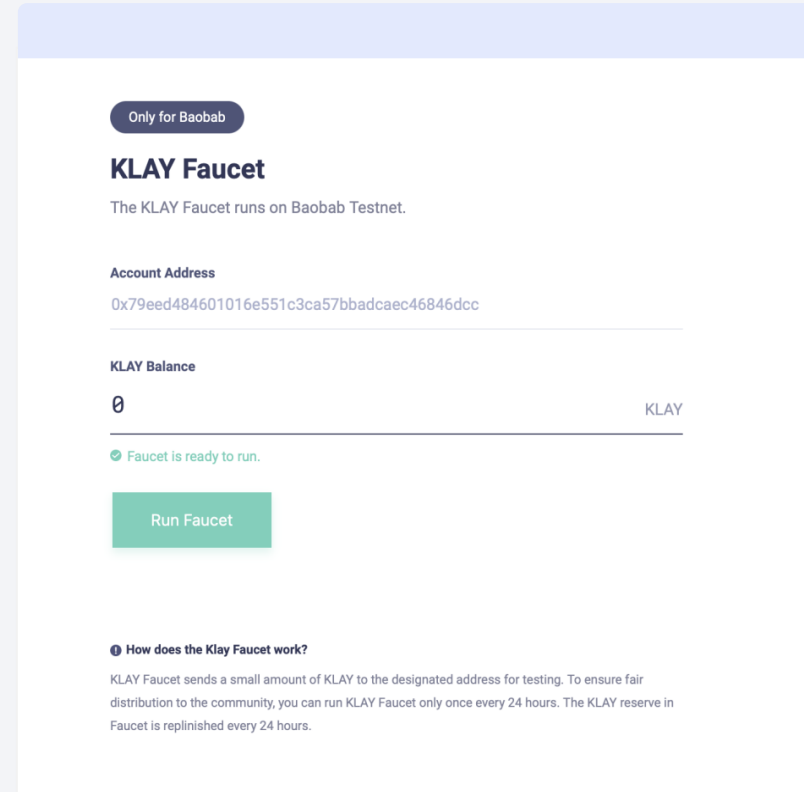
Only for Baobab

KLAY Faucet

The KLAY Faucet runs on Baobab Testnet.

Account Address

0x79eed484601016e551c3ca57bbadcaec46846dcc

KLAY Balance

0

KLAY

Faucet is ready to run.

Run Faucet

How does the Klay Faucet work?

KLAY Faucet sends a small amount of KLAY to the designated address for testing. To ensure fair distribution to the community, you can run KLAY Faucet only once every 24 hours. The KLAY reserve in Faucet is replinished every 24 hours.